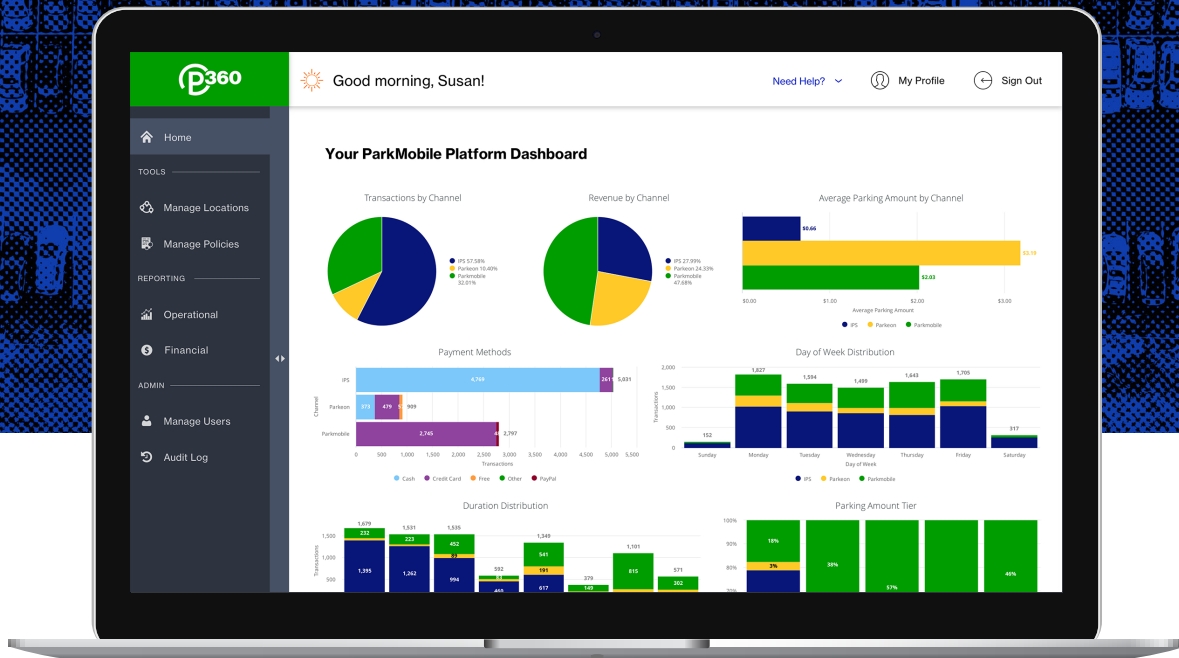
P360

Good morning, Susan!

Need Help?

My Profile

Sign Out

Home

TOOLS

Manage Locations

Manage Policies

REPORTING

Operational

Financial

ADMIN

Manage Users

Audit Log

Your ParkMobile Platform Dashboard

Transactions by Channel

IPS 57.58%
Parkeon 10.40%
Parkmobile 32.01%

Revenue by Channel

IPS 27.99%
Parkeon 24.33%
Parkmobile 47.68%

Average Parking Amount by Channel

$0.66
$3.18
$2.03

$0.00 $1.00 $2.00 $3.00
Average Parking Amount

IPS Parkeon Parkmobile

Payment Methods

Channel

IPS 4,769 261 5,031
Parkeon 373 479 909
Parkmobile 2,745 2,797

0 500 1,000 1,500 2,000 2,500 3,000 3,500 4,000 4,500 5,000 5,500
Transactions

Cash Credit Card Free Other PayPal

Day of Week Distribution

2,000 1,500 1,000 500 0
Transactions

152 1,827 1,594 1,499 1,643 1,705 317

Sunday Monday Tuesday Wednesday Thursday Friday Saturday
Day of Week

IPS Parkeon Parkmobile

Duration Distribution

1,500 1,000 500
Transactions

1,679 1,531 1,535 592 1,349 279 1,101 571
232 223 452 89 541 191 815 302
1,395 1,262 994 460 617 149

Parking Amount Tier

100% 90% 80%

18% 3% 38% 57% 46%